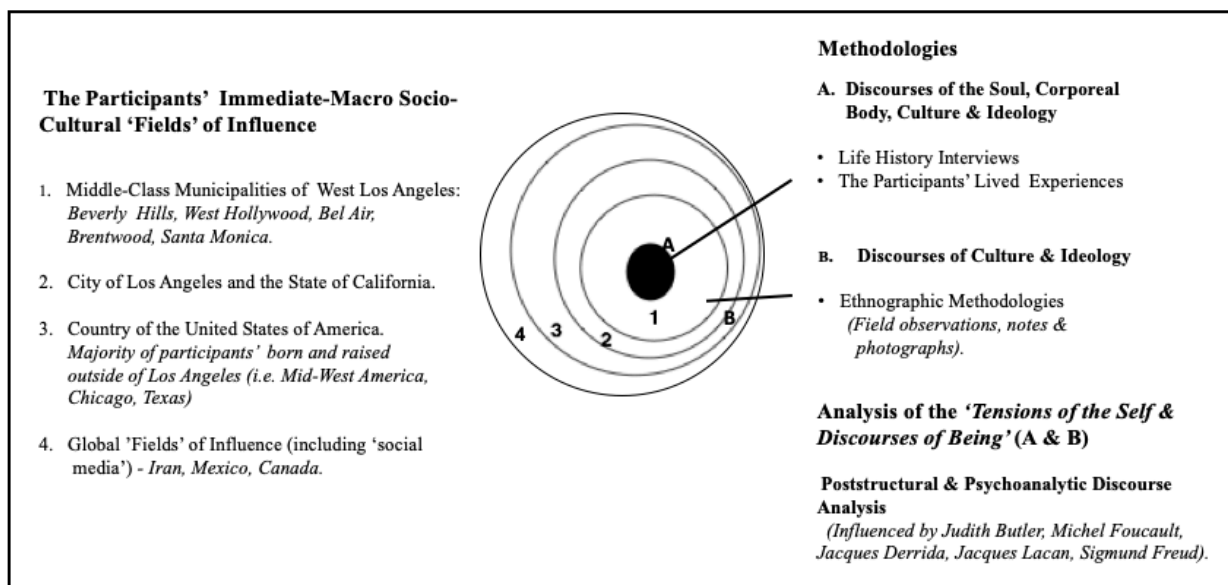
The Participants' Immediate-Macro Socio-Cultural 'Fields' of Influence

1. Middle-Class Municipalities of West Los Angeles: *Beverly Hills, West Hollywood, Bel Air, Brentwood, Santa Monica.*

2. City of Los Angeles and the State of California.

3. Country of the United States of America. *Majority of participants' born and raised outside of Los Angeles (i.e. Mid-West America, Chicago, Texas)*

4. Global 'Fields' of Influence (including 'social media') - *Iran, Mexico, Canada.*

A

1

B

2

3

4

Methodologies

A. Discourses of the Soul, Corporeal Body, Culture & Ideology

• Life History Interviews
• The Participants' Lived Experiences

B. Discourses of Culture & Ideology

• Ethnographic Methodologies *(Field observations, notes & photographs).*

Analysis of the *'Tensions of the Self & Discourses of Being'* (A & B)

Poststructural & Psychoanalytic Discourse Analysis
*(Influenced by Judith Butler, Michel Foucault, Jacques Derrida, Jacques Lacan, Sigmund Freud).*